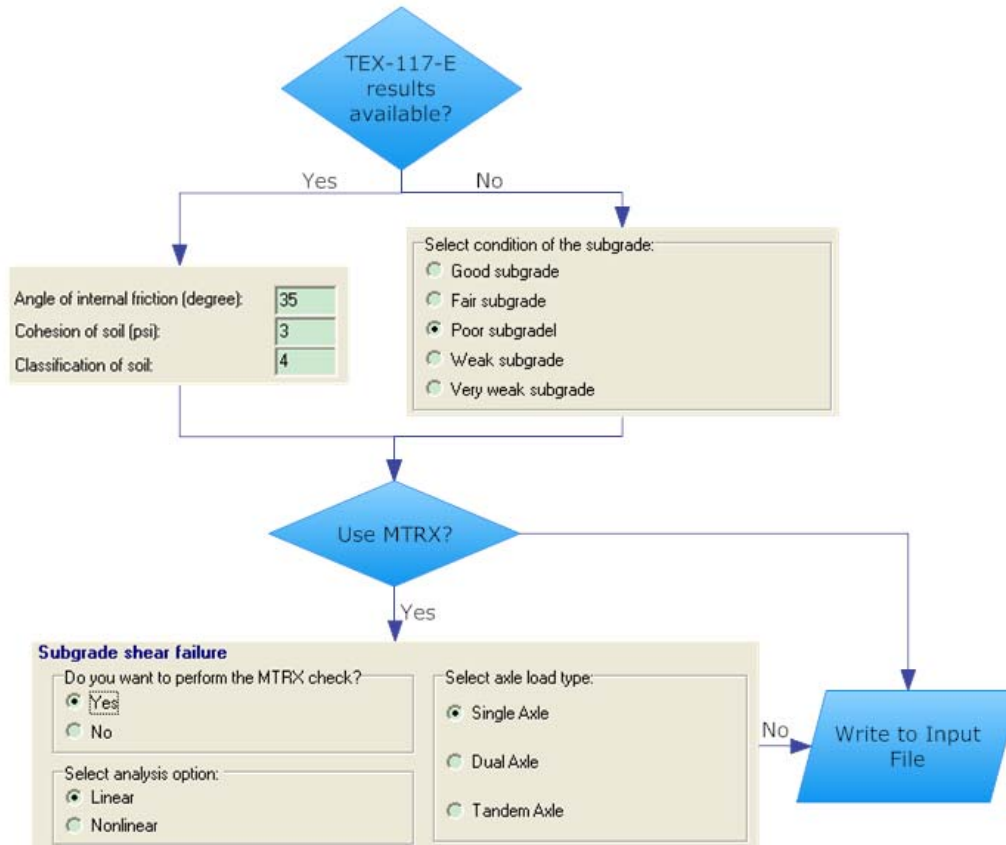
TEX-117-E results available?

Yes

No

Angle of internal friction (degree): 35
Cohesion of soil (psi): 3
Classification of soil: 4

Select condition of the subgrade:
Good subgrade
Fair subgrade
Poor subgradel
Weak subgrade
Very weak subgrade

Use MTRX?

Yes

Subgrade shear failure
Do you want to perform the MTRX check?
Yes
No

Select analysis option:
Linear
Nonlinear

Select axle load type:
Single Axle
Dual Axle
Tandem Axle

No

Write to Input File